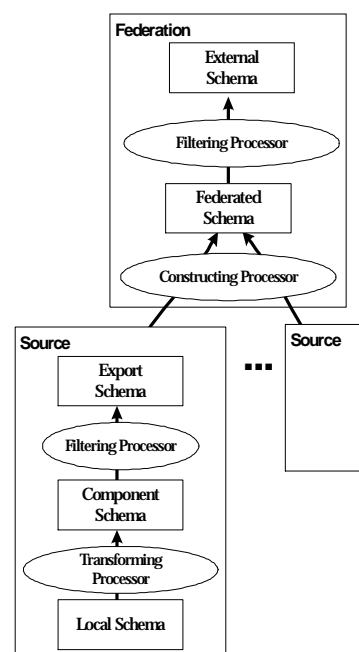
Federation

External Schema

Filtering Processor

Federated Schema

Constructing Processor

Source

Export Schema

Filtering Processor

Component Schema

Transforming Processor

Local Schema

...

Source